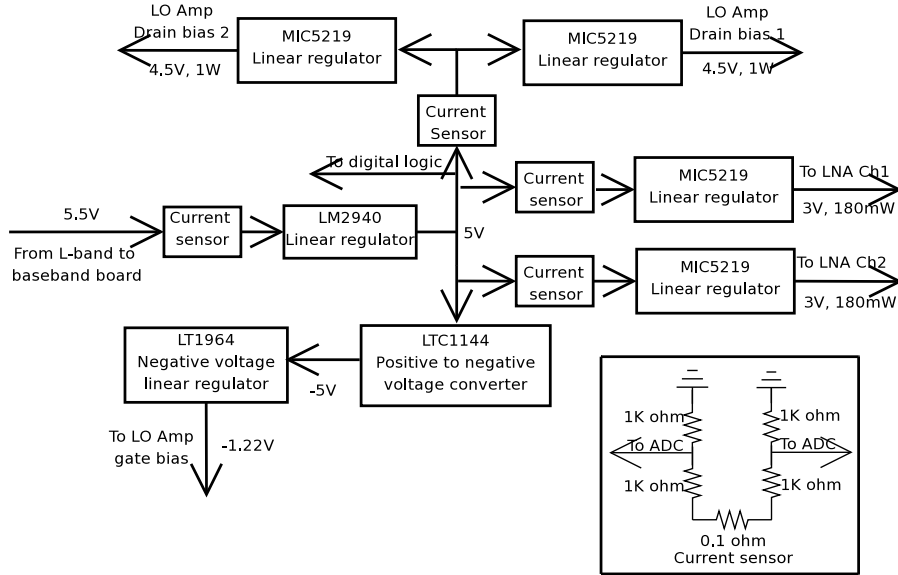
LO Amp
Drain bias 2
4.5V, 1W

MIC5219
Linear regulator

MIC5219
Linear regulator

LO Amp
Drain bias 1
4.5V, 1W

Current
Sensor

To digital logic

Current
sensor

MIC5219
Linear regulator

To LNA Ch1
3V, 180mW

5.5V
From L-band to
baseband board

Current
sensor

LM2940
Linear regulator

5V

Current
sensor

MIC5219
Linear regulator

To LNA Ch2
3V, 180mW

LT1964
Negative voltage
linear regulator

-5V

LTC1144
Positive to negative
voltage converter

To LO Amp
gate bias
-1.22V

1K ohm
To ADC
1K ohm

1K ohm
To ADC
1K ohm

0.1 ohm
Current sensor